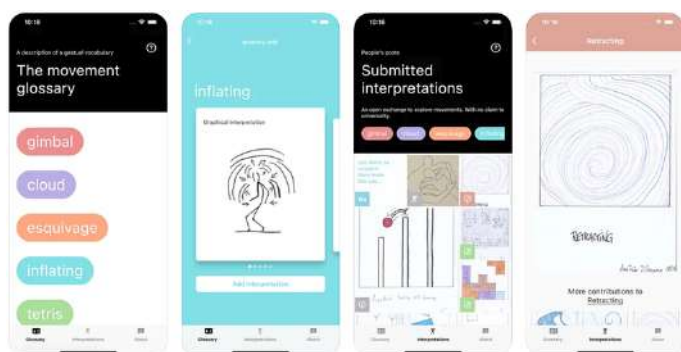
10:16

A description of a gestual vocabulary

The movement glossary

gimbal

cloud

esquivage

inflating

tetris

Glossary

Interpretations

About

10:16

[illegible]

inflating

Graphical interpretation

Add interpretation

Glossary

Interpretations

About

10:16

People's posts

Submitted interpretations

An open exchange to explore movements. With no claim to universality.

gimbal

cloud

esquivage

inflating

Glossary

Interpretations

About

Retracting

RETRACTING

More contributions to Retracting

Glossary

Interpretations

About